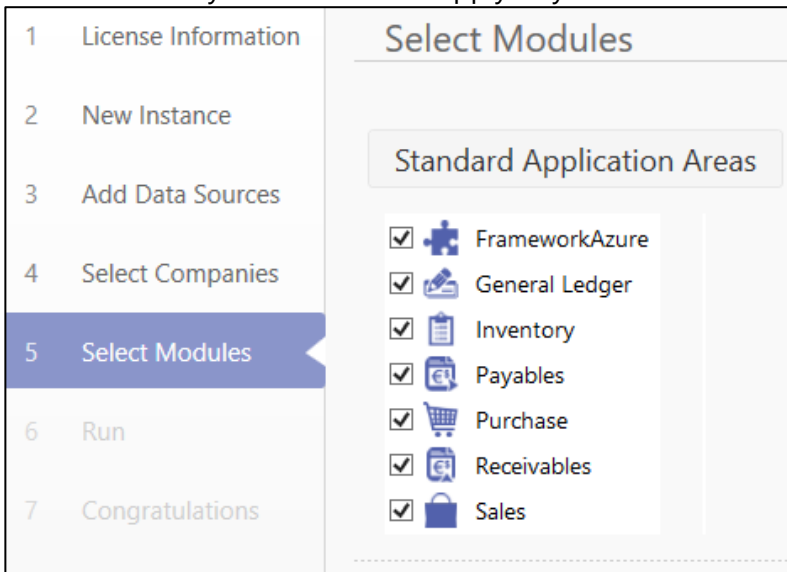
1 License Information

2 New Instance

3 Add Data Sources

4 Select Companies

5 Select Modules

6 Run

7 Congratulations

Select Modules

Standard Application Areas

☑ FrameworkAzure
☑ General Ledger
☑ Inventory
☑ Payables
☑ Purchase
☑ Receivables
☑ Sales